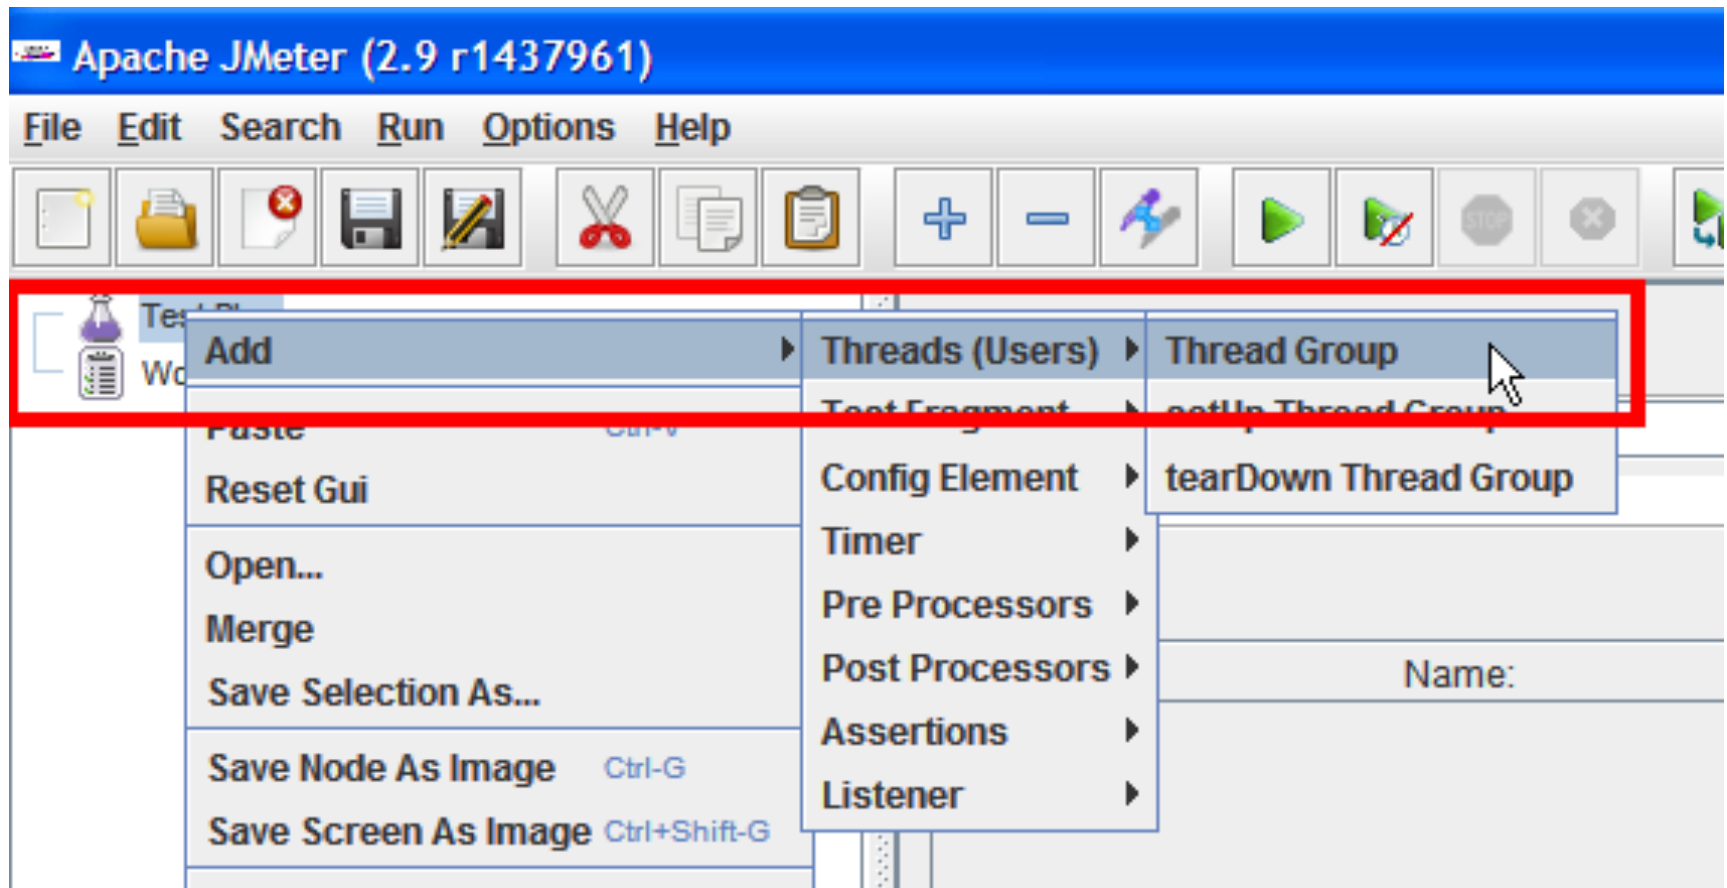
Apache JMeter (2.9 r1437961)

File Edit Search Run Options Help

Tes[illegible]
Wo

Add
Paste Ctrl-V
Reset Gui
Open...
Merge
Save Selection As...
Save Node As Image Ctrl-G
Save Screen As Image Ctrl+Shift-G

Threads (Users)
Test Fragment
Config Element
Timer
Pre Processors
Post Processors
Assertions
Listener

Thread Group
setUp Thread Group
tearDown Thread Group

Name: